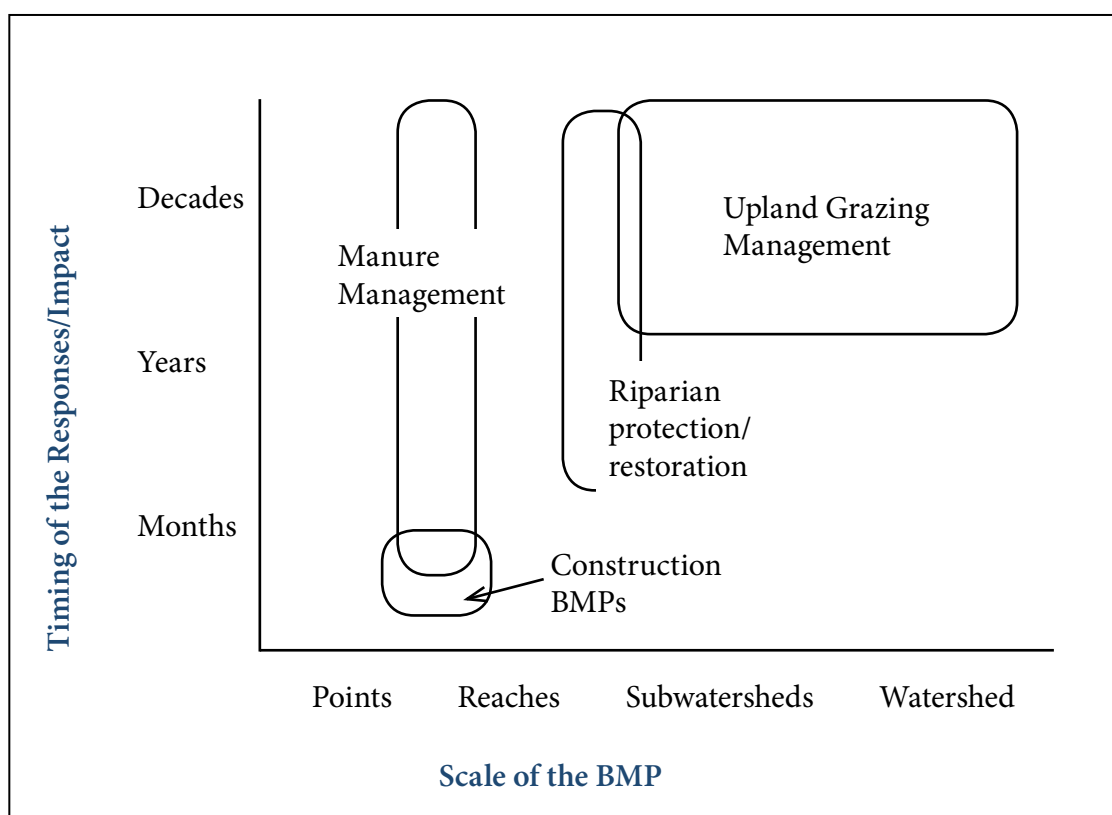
Timing of the Responses/Impact

Decades

Years

Months

Manure Management

Upland Grazing Management

Riparian protection/ restoration

Construction BMPs

Points

Reaches

Subwatersheds

Watershed

Scale of the BMP